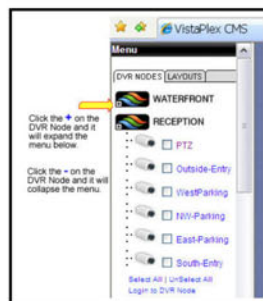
VistaPlex CMS

Menu

DVR NODES LAYOUTS

Click the + on the DVR Node and it will expand the menu below.

WATERFRONT

RECEPTION

Click the - on the DVR Node and it will collapse the menu.

PTZ

Outside-Entry

WestParking

NW-Parking

East-Parking

South-Entry

Select All | UnSelect All
Login to DVR Node